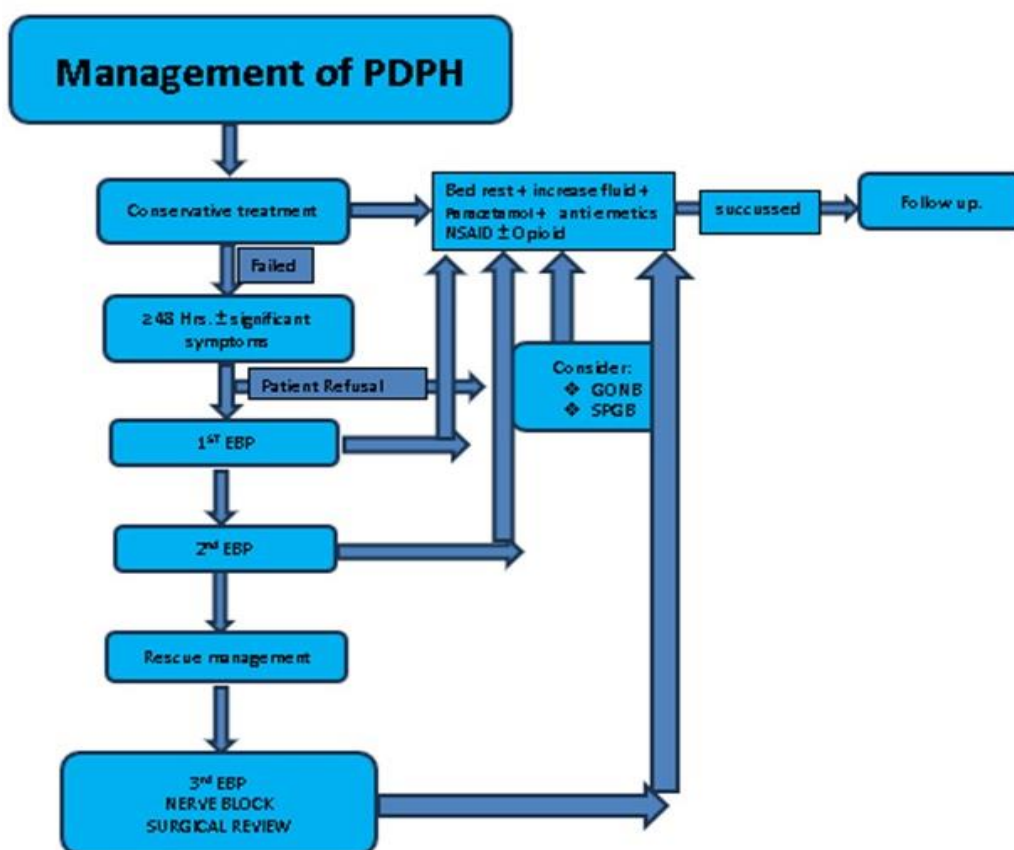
Management of PDPH

Conservative treatment

Bed rest + increase fluid + Paracetamol + antiemetics NSAID ± Opioid

succussed

Follow up.

Failed

≥48 Hrs. ± significant symptoms

Patient Refusal

Consider:
❖ GONB
❖ SPGB

$1^{ST}$ EBP

$2^{nd}$ EBP

Rescue management

$3^{rd}$ EBP
NERVE BLOCK
SURGICAL REVIEW